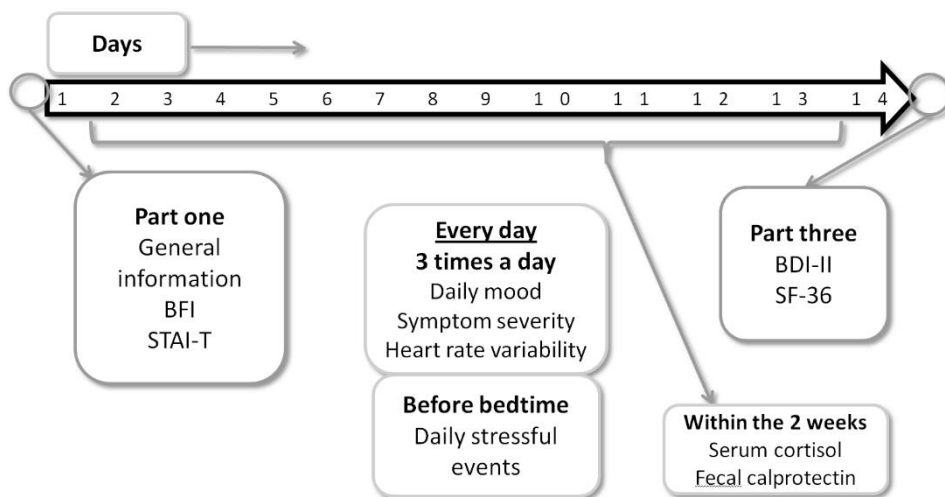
Days

1 2 3 4 5 6 7 8 9 10 11 12 13 14

Part one
General information
BFI
STAI-T

Every day
3 times a day
Daily mood
Symptom severity
Heart rate variability

Before bedtime
Daily stressful events

Part three
BDI-II
SF-36

Within the 2 weeks
Serum cortisol
Fecal calprotectin